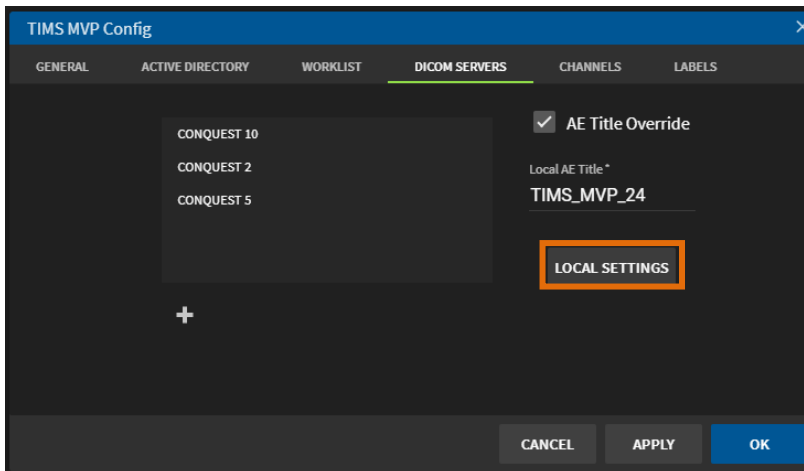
TIMS MVP Config

GENERAL ACTIVE DIRECTORY WORKLIST DICOM SERVERS CHANNELS LABELS

CONQUEST 10
CONQUEST 2
CONQUEST 5

+

AE Title Override

Local AE Title *
TIMS_MVP_24

LOCAL SETTINGS

CANCEL APPLY OK